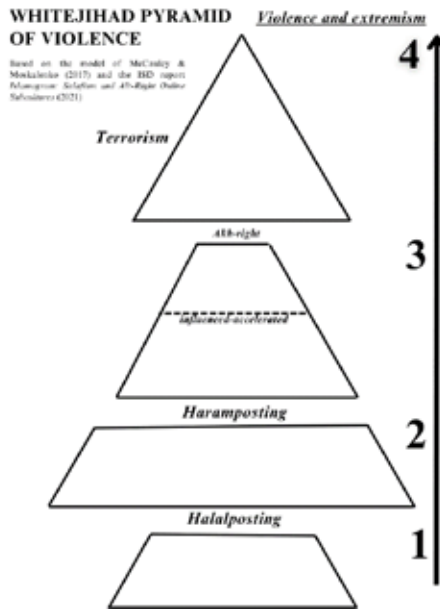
WHITEJIHAD PYRAMID OF VIOLENCE

Based on the model of McCauley & Moskalenko (2017) and the ISD report Gamergate: Salafism and Alt-Right Online Subcultures (2021)

Violence and extremism

4

Terrorism

Alt-right

3

influenced-accelerated

Haramposting

2

Halalposting

1